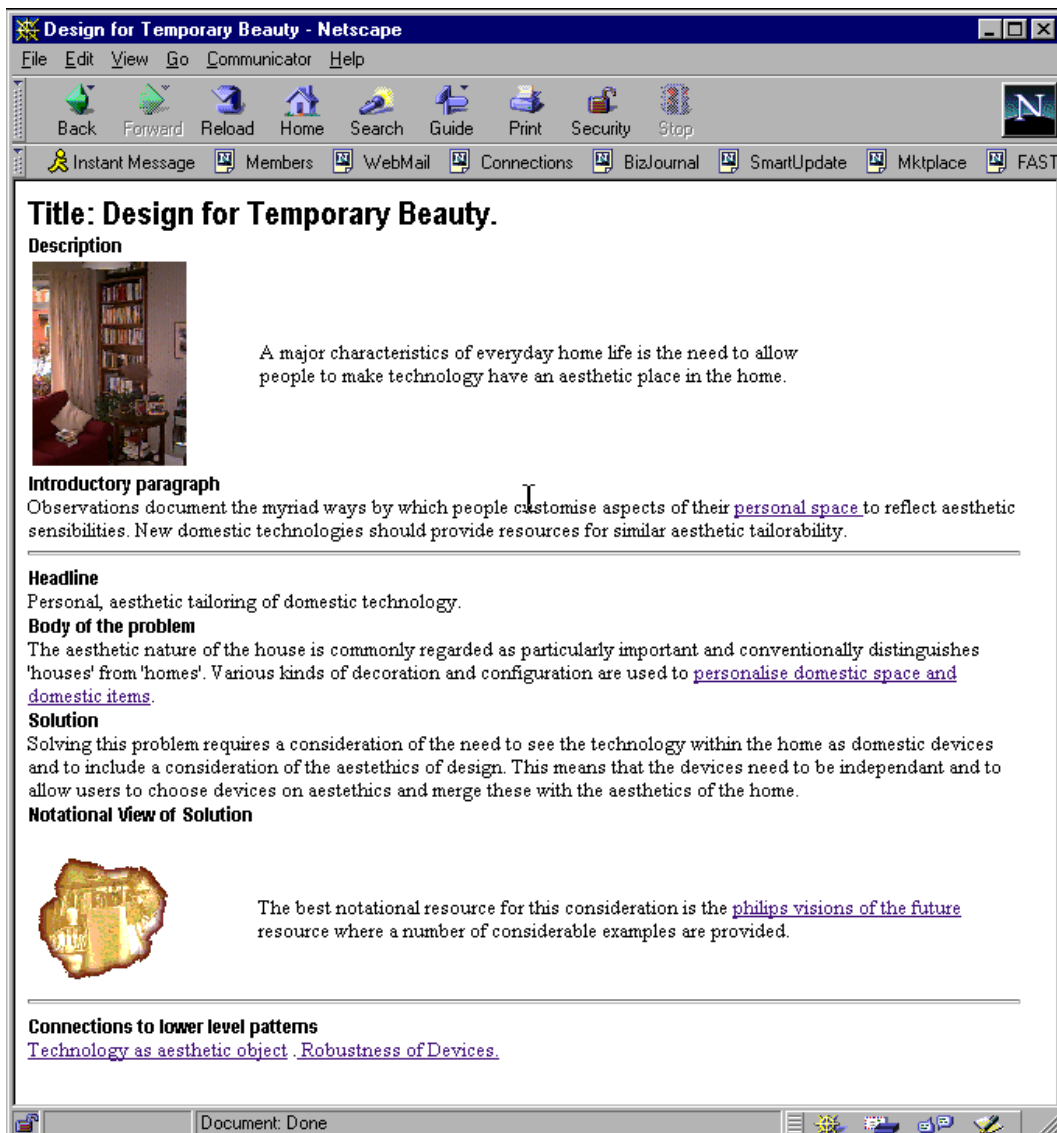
Design for Temporary Beauty - Netscape

File Edit View Go Communicator Help

Back Forward Reload Home Search Guide Print Security Stop

Instant Message Members WebMail Connections BizJournal SmartUpdate Mktplace FAST

Title: Design for Temporary Beauty.

Description

A major characteristics of everyday home life is the need to allow people to make technology have an aesthetic place in the home.

Introductory paragraph

Observations document the myriad ways by which people customise aspects of their personal space to reflect aesthetic sensibilities. New domestic technologies should provide resources for similar aesthetic tailorability.

Headline

Personal, aesthetic tailoring of domestic technology.

Body of the problem

The aesthetic nature of the house is commonly regarded as particularly important and conventionally distinguishes 'houses' from 'homes'. Various kinds of decoration and configuration are used to personalise domestic space and domestic items.

Solution

Solving this problem requires a consideration of the need to see the technology within the home as domestic devices and to include a consideration of the aestethics of design. This means that the devices need to be independant and to allow users to choose devices on aestethics and merge these with the aesthetics of the home.

Notational View of Solution

The best notational resource for this consideration is the philips visions of the future resource where a number of considerable examples are provided.

Connections to lower level patterns

Technology as aesthetic object . Robustness of Devices.

Document: Done